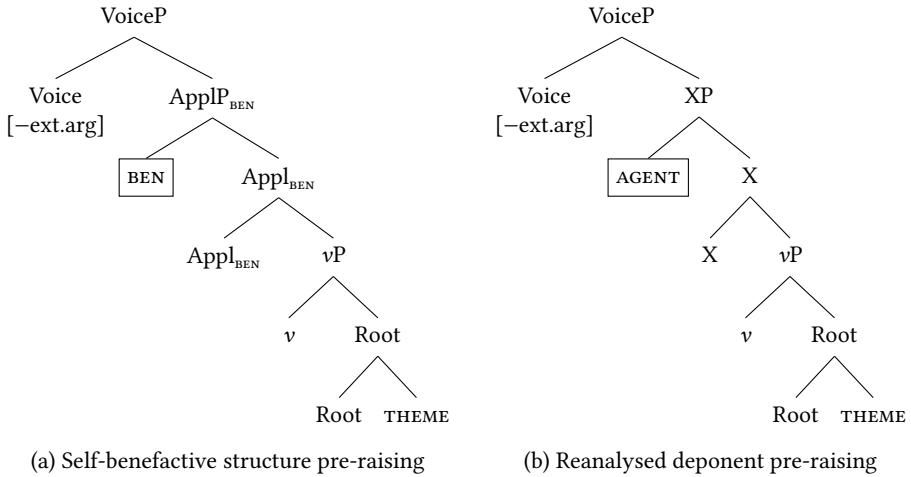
VoiceP

Voice [−ext.arg]

$\text{ApplP}_{\text{BEN}}$

BEN

$\text{Appl}_{\text{BEN}}$

$\text{Appl}_{\text{BEN}}$

$v$P

$v$

Root

Root

THEME

(a) Self-benefactive structure pre-raising

VoiceP

Voice [−ext.arg]

XP

AGENT

X

X

$v$P

$v$

Root

Root

THEME

(b) Reanalysed deponent pre-raising